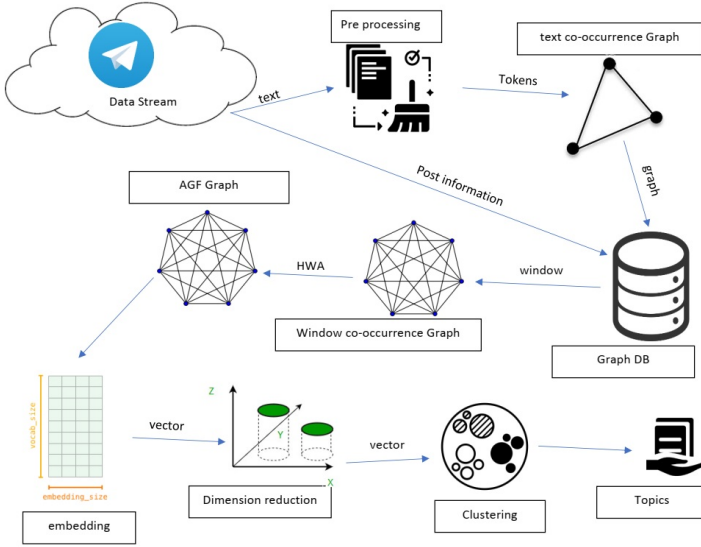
Data Stream

text

Pre processing

Tokens

text co-occurrence Graph

graph

Post information

AGF Graph

HWA

window

Window co-occurrence Graph

Graph DB

vocab_size

embedding_size

embedding

vector

Z

Y

X

Dimension reduction

vector

Clustering

Topics